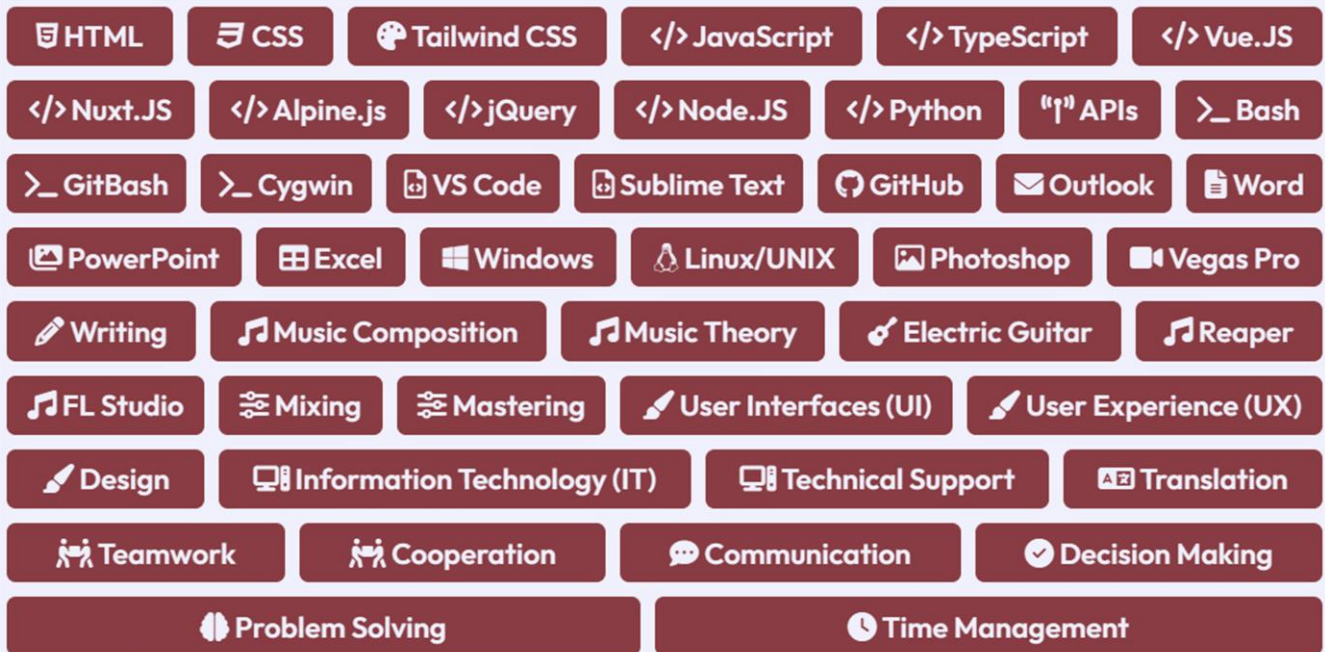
HTML CSS Tailwind CSS </> JavaScript </> TypeScript </> Vue.JS

</> Nuxt.JS </> Alpine.js </> jQuery </> Node.JS </> Python APIs >_ Bash

>_ GitBash >_ Cygwin VS Code Sublime Text GitHub Outlook Word

PowerPoint Excel Windows Linux/UNIX Photoshop Vegas Pro

Writing Music Composition Music Theory Electric Guitar Reaper

FL Studio Mixing Mastering User Interfaces (UI) User Experience (UX)

Design Information Technology (IT) Technical Support Translation

Teamwork Cooperation Communication Decision Making

Problem Solving Time Management